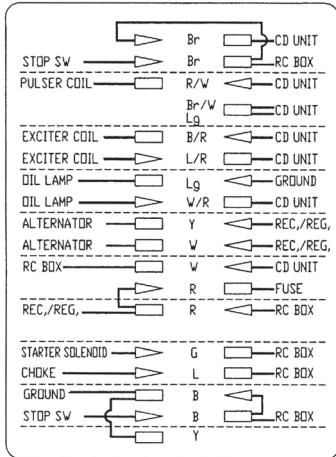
| | | |
|---|---|---|
| | Br | CD UNIT |
| STOP SW | Br | RC BOX |
| PULSER COIL | R/W | CD UNIT |
| | Br/W Lg | CD UNIT |
| EXCITER COIL | B/R | CD UNIT |
| EXCITER COIL | L/R | CD UNIT |
| OIL LAMP | Lg | GROUND |
| OIL LAMP | W/R | CD UNIT |
| ALTERNATOR | Y | REC./REG. |
| ALTERNATOR | W | REC./REG. |
| RC BOX | W | CD UNIT |
| | R | FUSE |
| REC./REG. | R | RC BOX |
| STARTER SOLENOID | G | RC BOX |
| CHOKE | L | RC BOX |
| GROUND | B | |
| STOP SW | B | RC BOX |
| | Y | |